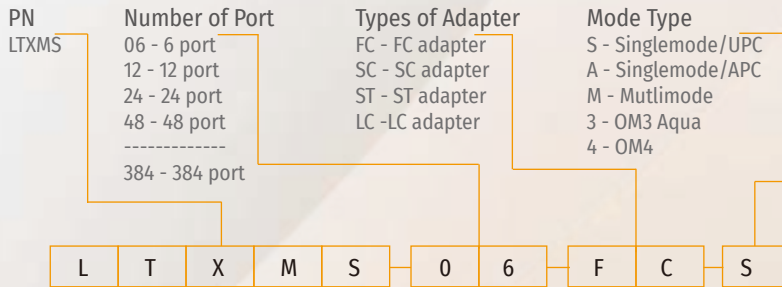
PN
LTXMS

Number of Port
06 - 6 port
12 - 12 port
24 - 24 port
48 - 48 port
-------------
384 - 384 port

Types of Adapter
FC - FC adapter
SC - SC adapter
ST - ST adapter
LC -LC adapter

Mode Type
S - Singlemode/UPC
A - Singlemode/APC
M - Mutlimode
3 - OM3 Aqua
4 - OM4

| L | T | X | M | S | 0 | 6 | F | C | S |
|---|---|---|---|---|---|---|---|---|---|